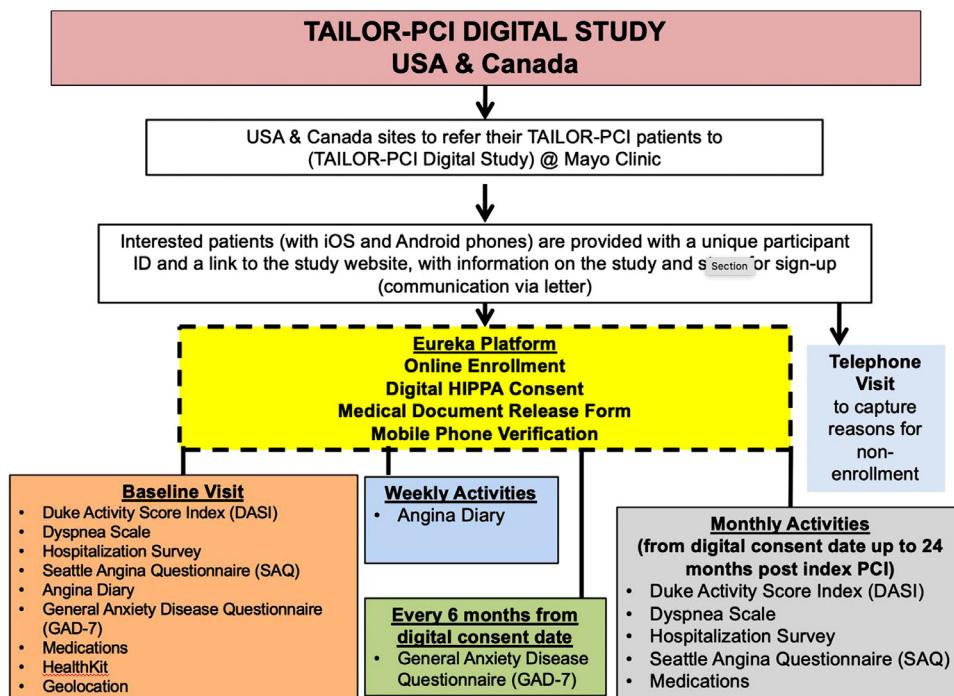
TAILOR-PCI DIGITAL STUDY
USA & Canada

USA & Canada sites to refer their TAILOR-PCI patients to (TAILOR-PCI Digital Study) @ Mayo Clinic

Interested patients (with iOS and Android phones) are provided with a unique participant ID and a link to the study website, with information on the study and s Section for sign-up (communication via letter)

Eureka Platform
Online Enrollment
Digital HIPPA Consent
Medical Document Release Form
Mobile Phone Verification

Telephone Visit
to capture reasons for non-enrollment

Baseline Visit
- Duke Activity Score Index (DASI)
- Dyspnea Scale
- Hospitalization Survey
- Seattle Angina Questionnaire (SAQ)
- Angina Diary
- General Anxiety Disease Questionnaire (GAD-7)
- Medications
- HealthKit
- Geolocation

Weekly Activities
- Angina Diary

Every 6 months from digital consent date
- General Anxiety Disease Questionnaire (GAD-7)

Monthly Activities
(from digital consent date up to 24 months post index PCI)
- Duke Activity Score Index (DASI)
- Dyspnea Scale
- Hospitalization Survey
- Seattle Angina Questionnaire (SAQ)
- Medications